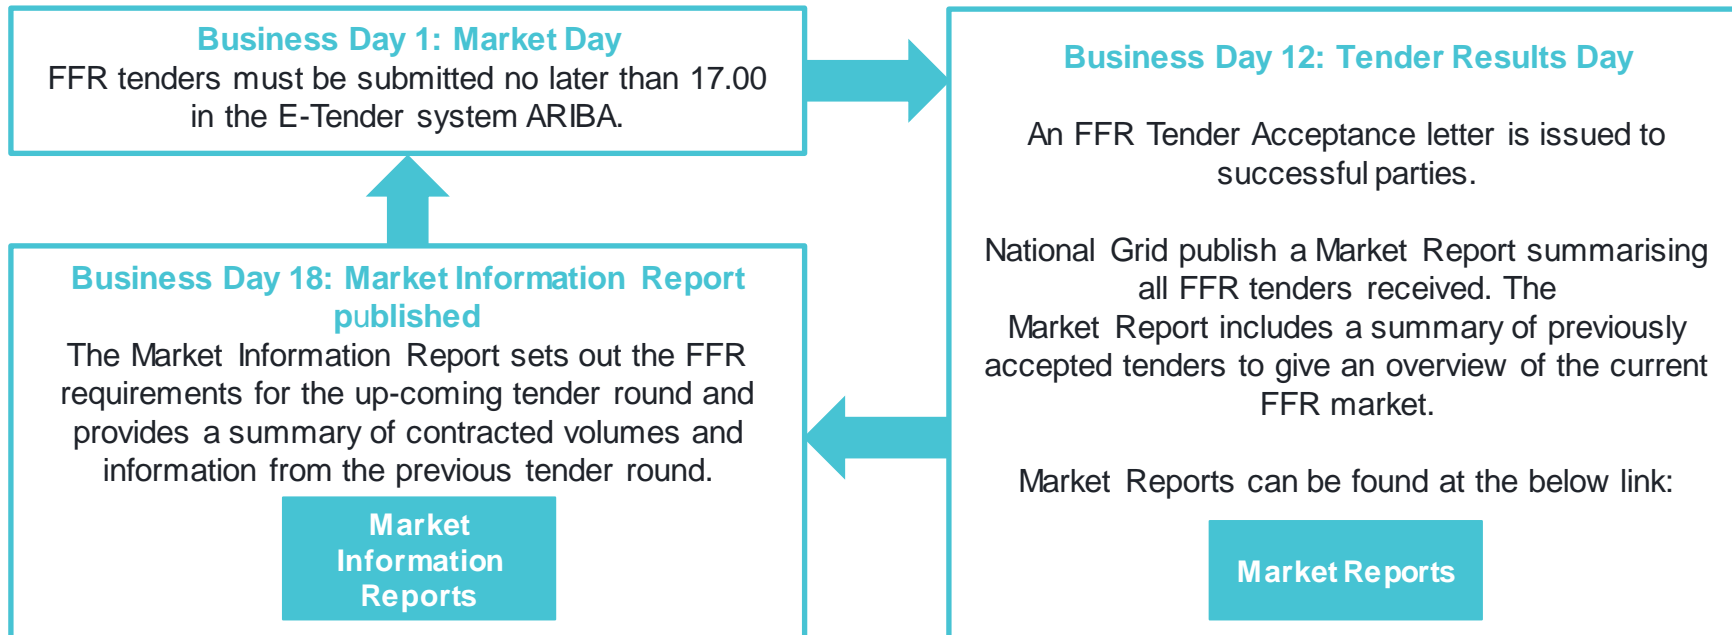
Business Day 1: Market Day
FFR tenders must be submitted no later than 17.00 in the E-Tender system ARIBA.

Business Day 12: Tender Results Day

An FFR Tender Acceptance letter is issued to successful parties.

National Grid publish a Market Report summarising all FFR tenders received. The Market Report includes a summary of previously accepted tenders to give an overview of the current FFR market.

Market Reports can be found at the below link:

Market Reports

Business Day 18: Market Information Report published
The Market Information Report sets out the FFR requirements for the up-coming tender round and provides a summary of contracted volumes and information from the previous tender round.

Market Information Reports